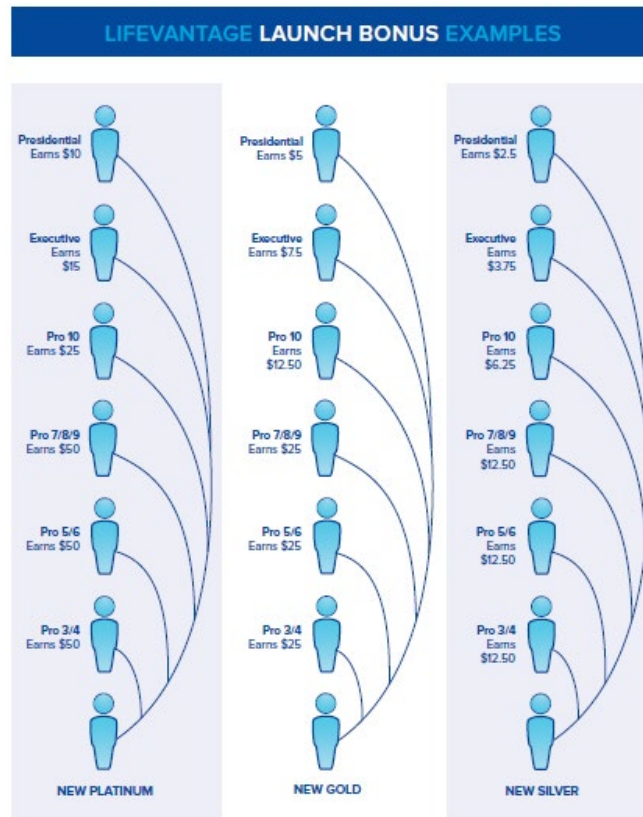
LIFEVANTAGE LAUNCH BONUS EXAMPLES

Presidential Earns $10

Executive Earns $15

Pro 10 Earns $25

Pro 7/8/9 Earns $50

Pro 5/6 Earns $50

Pro 3/4 Earns $50

NEW PLATINUM

Presidential Earns $5

Executive Earns $7.5

Pro 10 Earns $12.50

Pro 7/8/9 Earns $25

Pro 5/6 Earns $25

Pro 3/4 Earns $25

NEW GOLD

Presidential Earns $2.5

Executive Earns $3.75

Pro 10 Earns $6.25

Pro 7/8/9 Earns $12.50

Pro 5/6 Earns $12.50

Pro 3/4 Earns $12.50

NEW SILVER